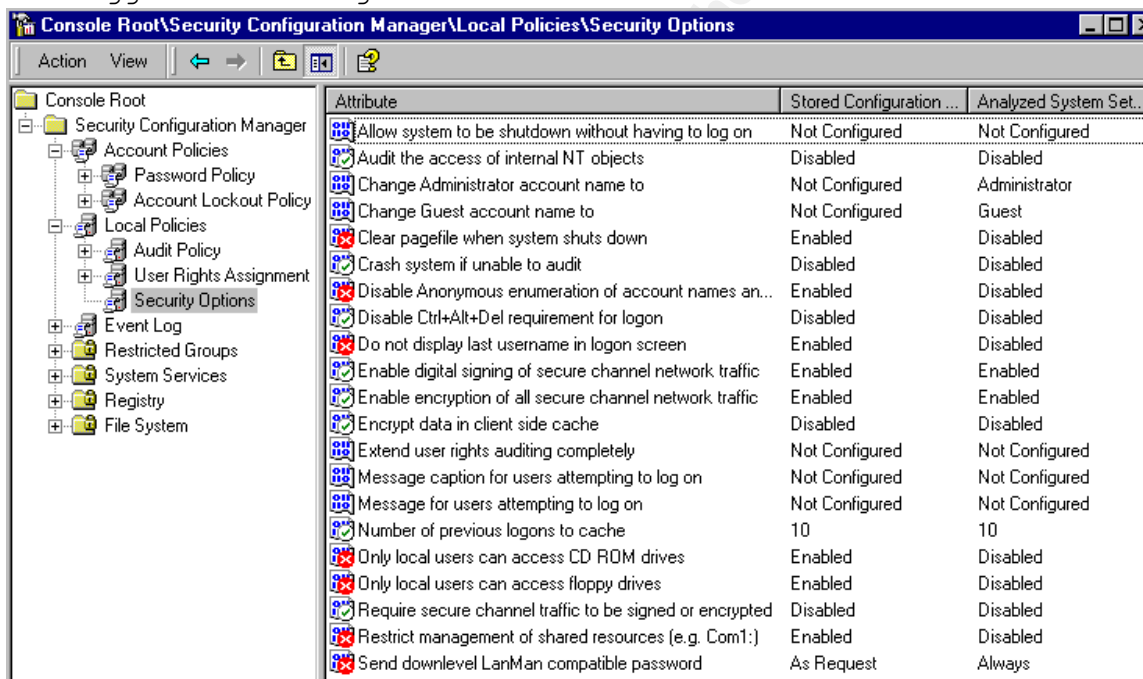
Console Root\Security Configuration Manager\Local Policies\Security Options

Action View

Console Root
Security Configuration Manager
Account Policies
Password Policy
Account Lockout Policy
Local Policies
Audit Policy
User Rights Assignment
Security Options
Event Log
Restricted Groups
System Services
Registry
File System

| Attribute | Stored Configuration ... | Analyzed System Set... |
|---|---|---|
| Allow system to be shutdown without having to log on | Not Configured | Not Configured |
| Audit the access of internal NT objects | Disabled | Disabled |
| Change Administrator account name to | Not Configured | Administrator |
| Change Guest account name to | Not Configured | Guest |
| Clear pagefile when system shuts down | Enabled | Disabled |
| Crash system if unable to audit | Disabled | Disabled |
| Disable Anonymous enumeration of account names an... | Enabled | Disabled |
| Disable Ctrl+Alt+Del requirement for logon | Disabled | Disabled |
| Do not display last username in logon screen | Enabled | Disabled |
| Enable digital signing of secure channel network traffic | Enabled | Enabled |
| Enable encryption of all secure channel network traffic | Enabled | Enabled |
| Encrypt data in client side cache | Disabled | Disabled |
| Extend user rights auditing completely | Not Configured | Not Configured |
| Message caption for users attempting to log on | Not Configured | Not Configured |
| Message for users attempting to log on | Not Configured | Not Configured |
| Number of previous logons to cache | 10 | 10 |
| Only local users can access CD ROM drives | Enabled | Disabled |
| Only local users can access floppy drives | Enabled | Disabled |
| Require secure channel traffic to be signed or encrypted | Disabled | Disabled |
| Restrict management of shared resources (e.g. Com1:) | Enabled | Disabled |
| Send downlevel LanMan compatible password | As Request | Always |